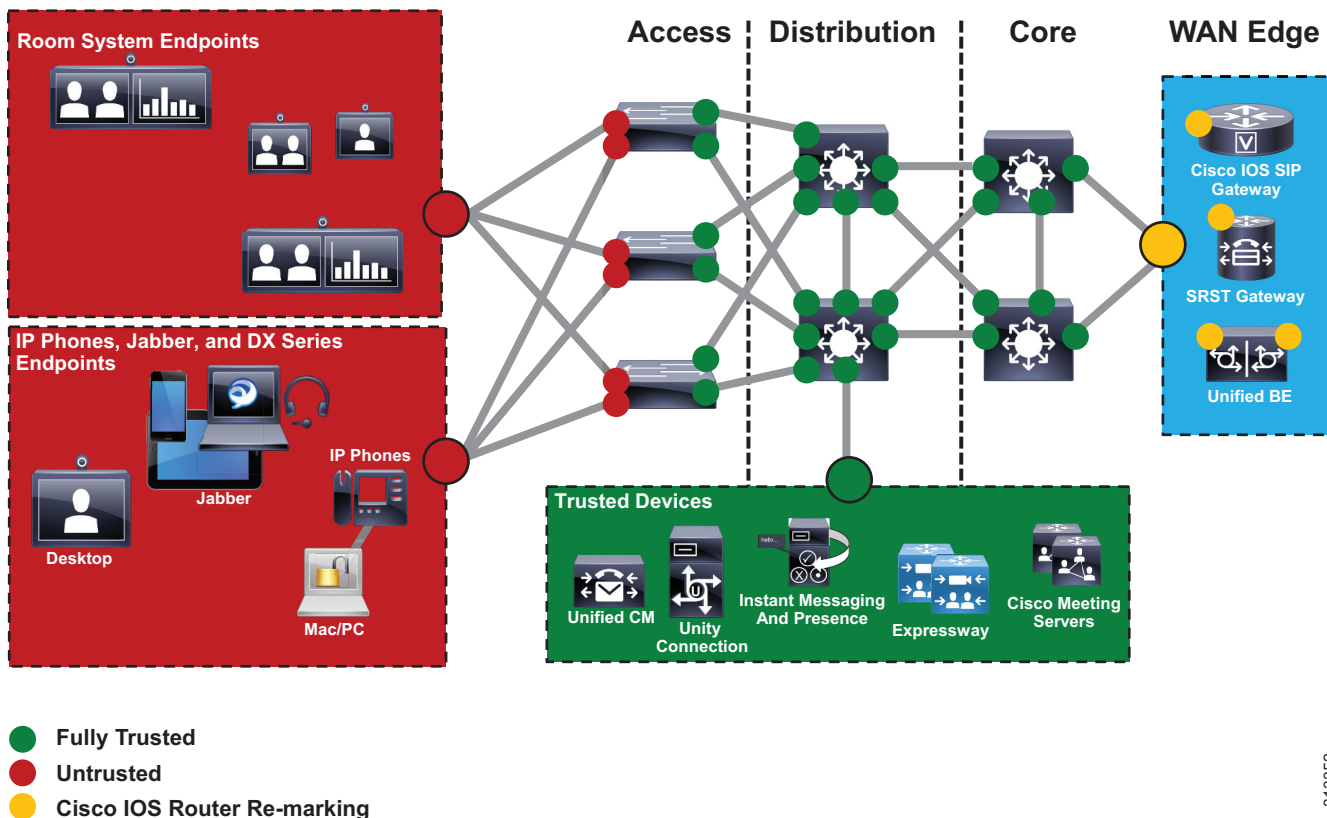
Access
Distribution
Core
WAN Edge

Room System Endpoints

IP Phones, Jabber, and DX Series Endpoints
IP Phones
Jabber
Desktop
Mac/PC

Cisco IOS SIP Gateway
SRST Gateway
Unified BE

Trusted Devices
hello...
Unified CM
Unity Connection
Instant Messaging And Presence
Expressway
Cisco Meeting Servers

Fully Trusted
Untrusted
Cisco IOS Router Re-marking

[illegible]